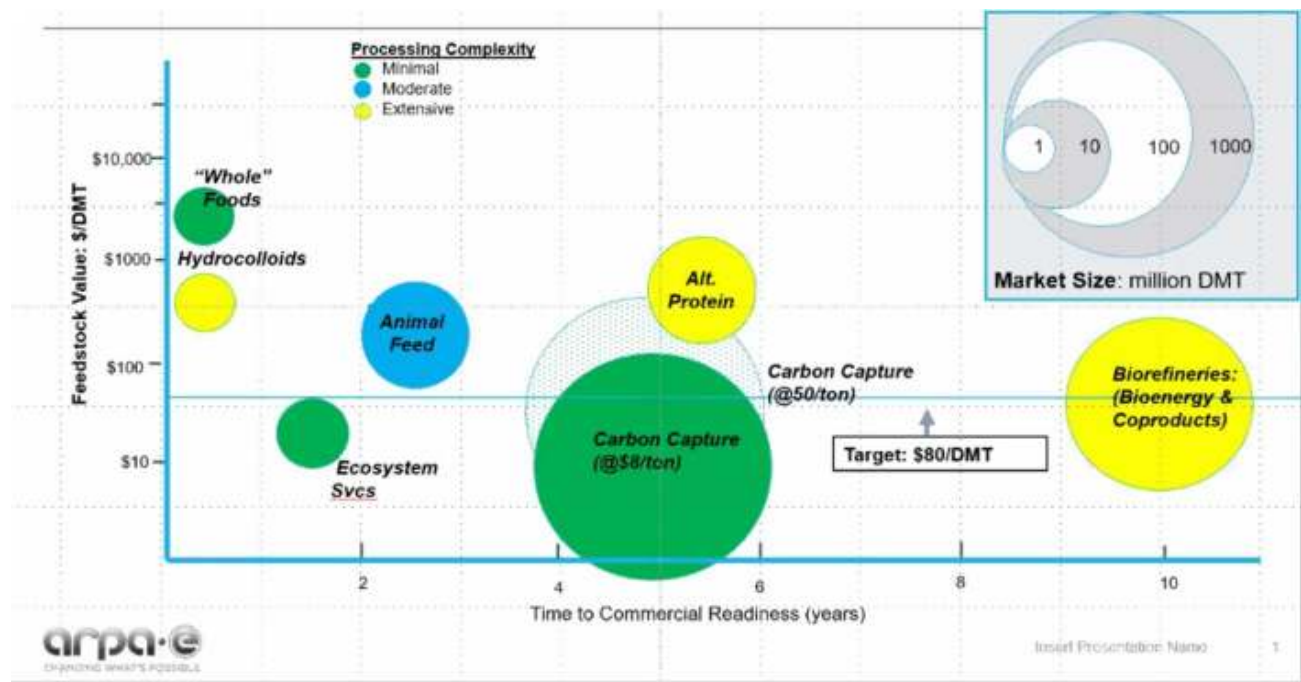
Processing Complexity
Minimal
Moderate
Extensive

1
10
100
1000
Market Size: million DMT

Feedstock Value: $/DMT
$10,000
$1000
$100
$10

"Whole" Foods
Hydrocolloids
Animal Feed
Ecosystem Svcs
Alt. Protein
Carbon Capture (@50/ton)
Carbon Capture (@$8/ton)
Target: $80/DMT
Biorefineries: (Bioenergy & Coproducts)

2
4
6
8
10
Time to Commercial Readiness (years)

arpa·e
CHANGING WHAT'S POSSIBLE

Insert Presentation Name
1